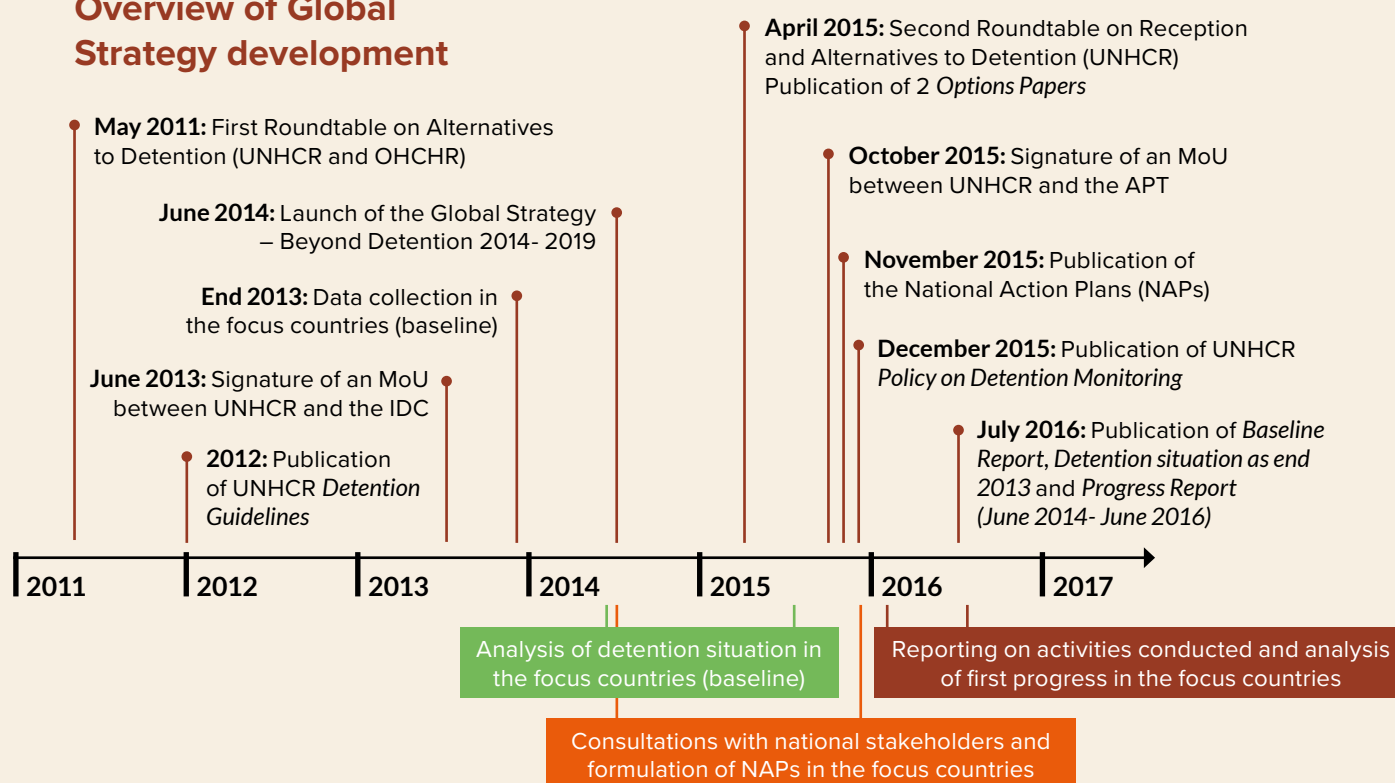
Overview of Global Strategy development

May 2011: First Roundtable on Alternatives to Detention (UNHCR and OHCHR)

June 2014: Launch of the Global Strategy – Beyond Detention 2014- 2019

End 2013: Data collection in the focus countries (baseline)

June 2013: Signature of an MoU between UNHCR and the IDC

2012: Publication of UNHCR *Detention Guidelines*

April 2015: Second Roundtable on Reception and Alternatives to Detention (UNHCR) Publication of 2 *Options Papers*

October 2015: Signature of an MoU between UNHCR and the APT

November 2015: Publication of the National Action Plans (NAPs)

December 2015: Publication of UNHCR *Policy on Detention Monitoring*

July 2016: Publication of *Baseline Report, Detention situation as end 2013* and *Progress Report (June 2014- June 2016)*

2011 2012 2013 2014 2015 2016 2017

Analysis of detention situation in the focus countries (baseline)

Reporting on activities conducted and analysis of first progress in the focus countries

Consultations with national stakeholders and formulation of NAPs in the focus countries